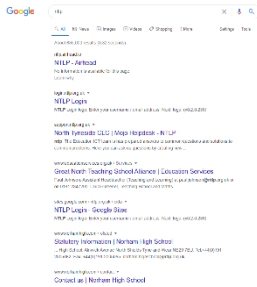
Google

ntlp

All News Images Videos Shopping More Settings Tools

NTLP - Airhead

NTLP Login

North Tyneside CLC | Help Helpdesk - NTLP

Great North Teaching School Alliance | Education Services

NTLP Login - Google Sites

Statutory Information | Norham High School

Contact us | Norham High School

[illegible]